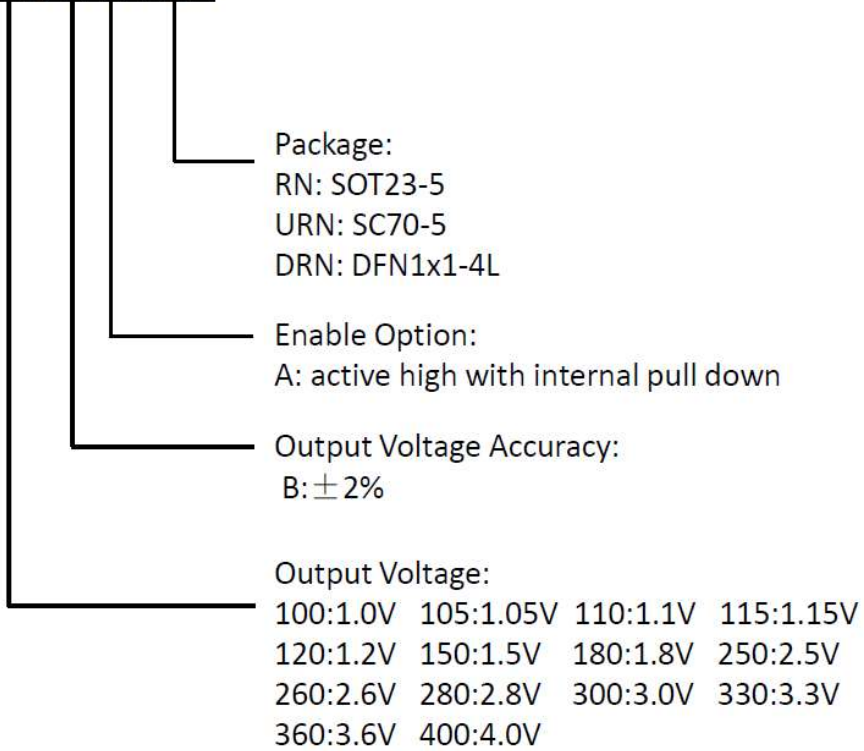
Package:
RN: SOT23-5
URN: SC70-5
DRN: DFN1x1-4L

Enable Option:
A: active high with internal pull down

Output Voltage Accuracy:
B: $\pm$2%

Output Voltage:
100:1.0V 105:1.05V 110:1.1V 115:1.15V
120:1.2V 150:1.5V 180:1.8V 250:2.5V
260:2.6V 280:2.8V 300:3.0V 330:3.3V
360:3.6V 400:4.0V